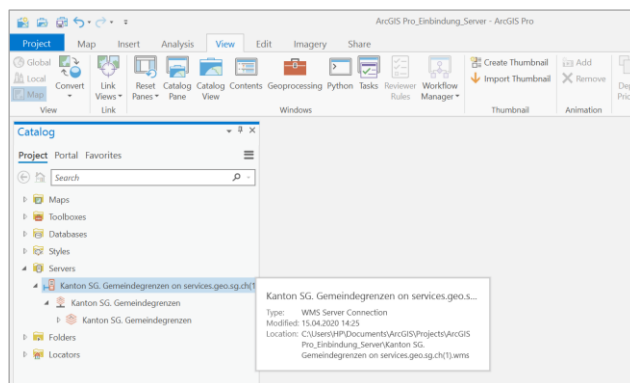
ArcGIS Pro_Einbindung_Server - ArcGIS Pro

Project Map Insert Analysis View Edit Imagery Share

Global Local Map Convert
View

Link Views
Link

Reset Panes Catalog Pane Catalog View Contents Geoprocessing Python Tasks Reviewer Rules Workflow Manager
Windows

Create Thumbnail
Import Thumbnail
Thumbnail

Add
Remove
Animation

Catalog

Project Portal Favorites

Search

Maps
Toolboxes
Databases
Styles
Servers
Kanton SG. Gemeindegrenzen on services.geo.sg.ch(1)
Kanton SG. Gemeindegrenzen
Kanton SG. Gemeindegrenzen
Folders
Locators

Kanton SG. Gemeindegrenzen on services.geo.s...

Type: WMS Server Connection
Modified: 15.04.2020 14:25
Location: C:\Users\HP\Documents\ArcGIS\Projects\ArcGIS Pro_Einbindung_Server\Kanton SG. Gemeindegrenzen on services.geo.sg.ch(1).wms